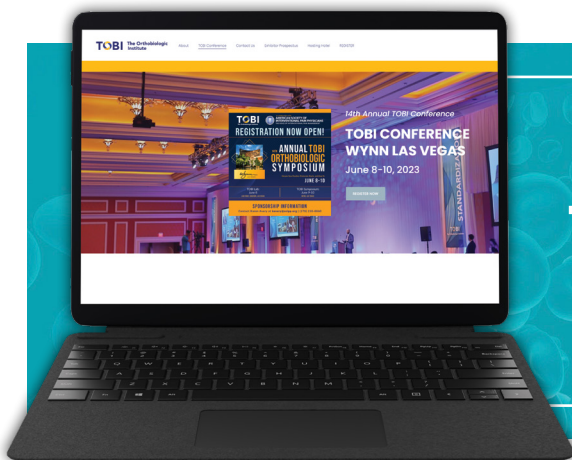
TOBI The Orthobiologic Institute

About TOBI Conference Contact Us Exhibitor Prospectus Hotel Information REGISTER

TOBI

REGISTRATION NOW OPEN!

ANNUAL TOBI ORTHOBIOLOGIC SYMPOSIUM

JUNE 8-10

SPONSORSHIP INFORMATION

14th Annual TOBI Conference

TOBI CONFERENCE WYNN LAS VEGAS

June 8-10, 2023

REGISTER NOW

STANDARDIZ